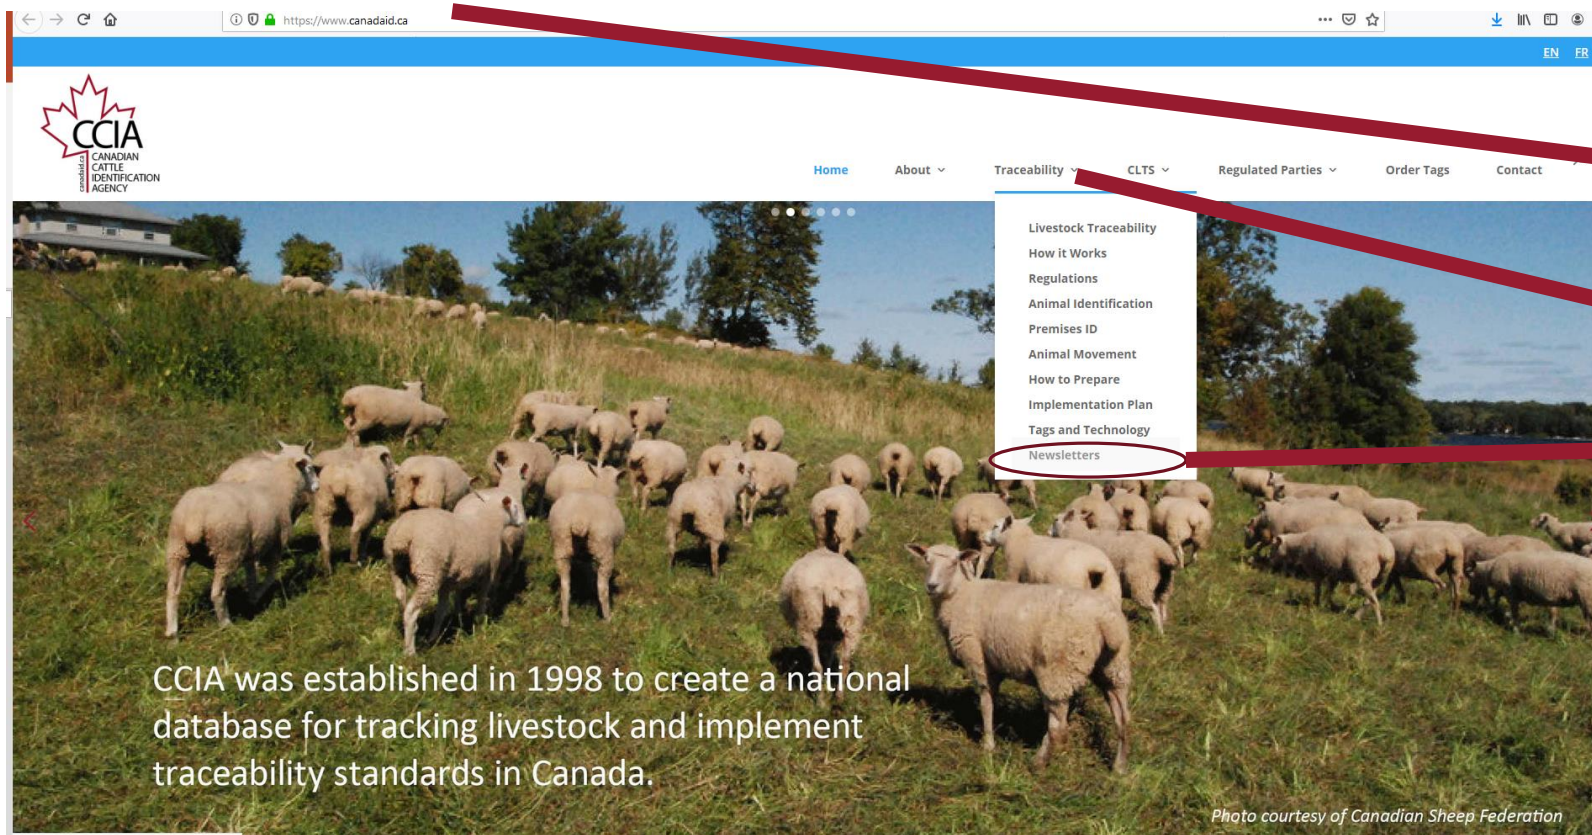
https://www.canadaid.ca

EN FR

CCIA
CANADIAN CATTLE IDENTIFICATION AGENCY
canadaid.ca

Home About Traceability CLTS Regulated Parties Order Tags Contact

Livestock Traceability
How it Works
Regulations
Animal Identification
Premises ID
Animal Movement
How to Prepare
Implementation Plan
Tags and Technology
Newsletters

CCIA was established in 1998 to create a national database for tracking livestock and implement traceability standards in Canada.

Photo courtesy of Canadian Sheep Federation